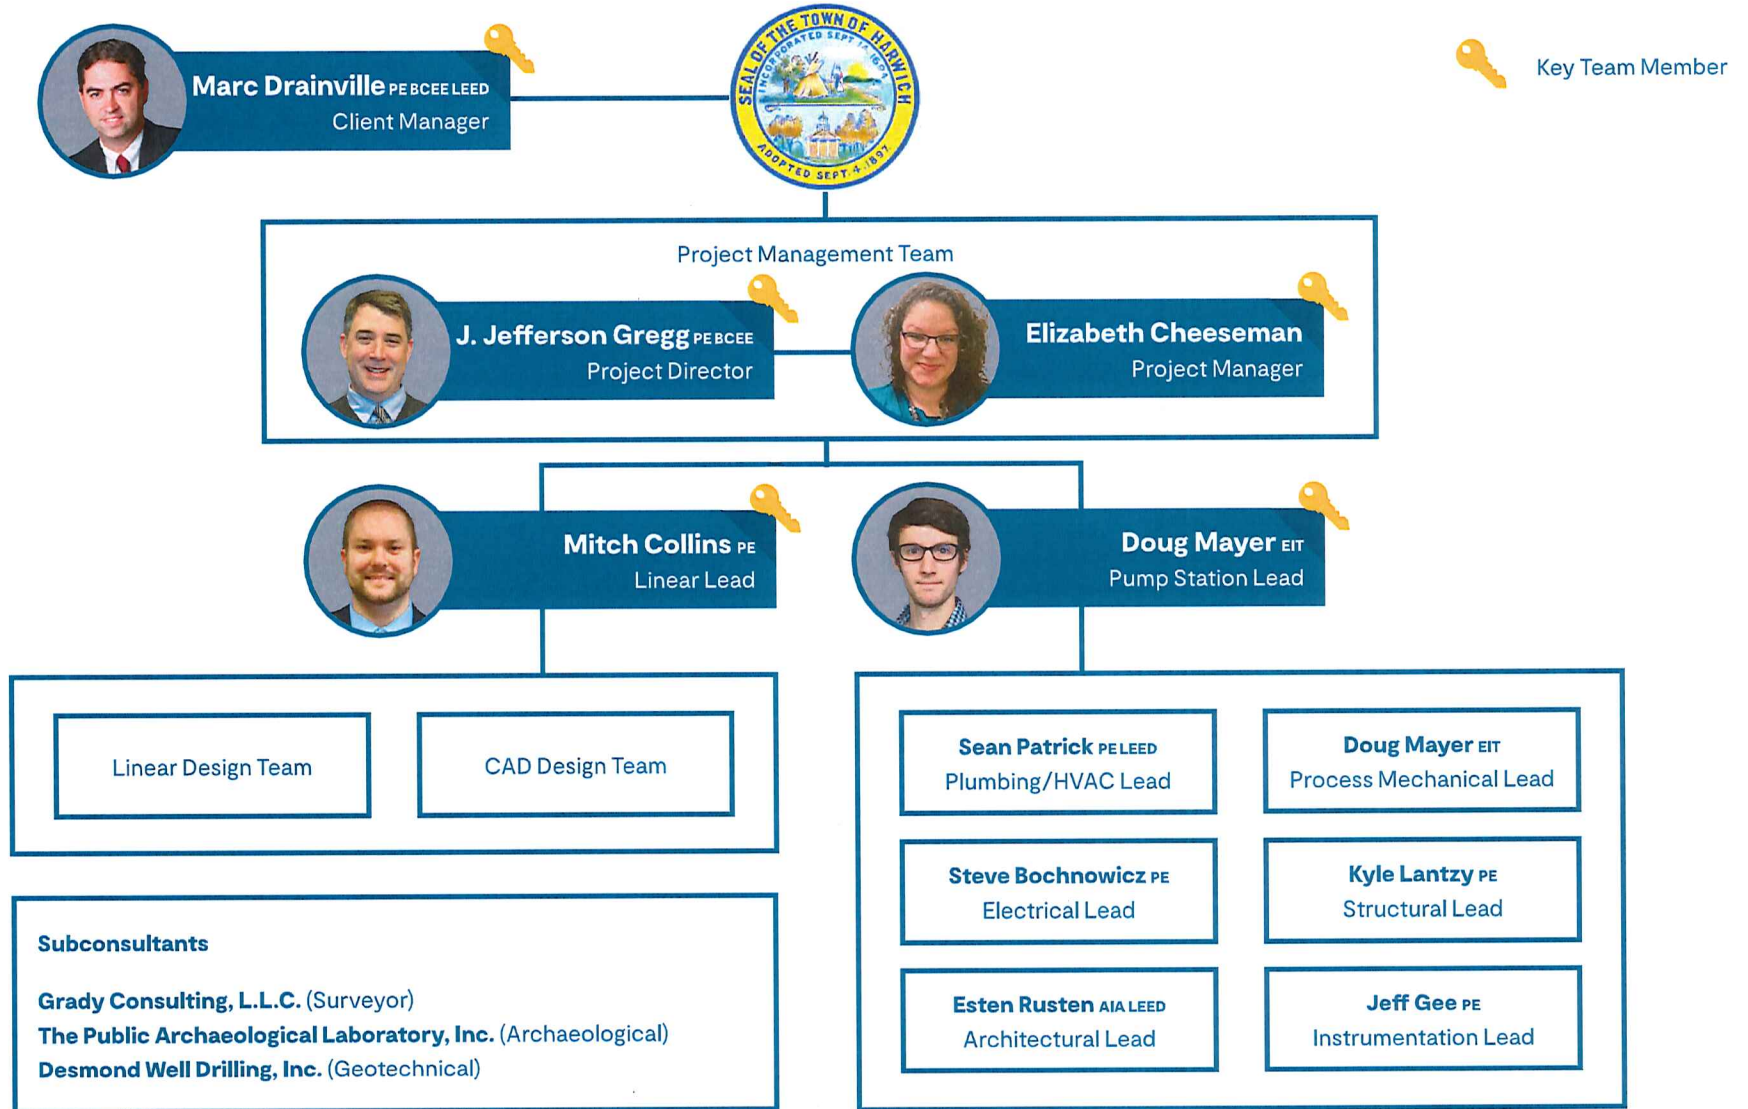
Marc Drainville PE BCEE LEED
Client Manager

SEAL OF THE TOWN OF HARWICH
INCORPORATED SEPT. 14, 1694
ADOPTED SEPT. 4, 1897

Key Team Member

Project Management Team

J. Jefferson Gregg PE BCEE
Project Director

Elizabeth Cheeseman
Project Manager

Mitch Collins PE
Linear Lead

Doug Mayer EIT
Pump Station Lead

Linear Design Team

CAD Design Team

Sean Patrick PE LEED
Plumbing/HVAC Lead

Doug Mayer EIT
Process Mechanical Lead

Steve Bochnowicz PE
Electrical Lead

Kyle Lantzy PE
Structural Lead

Esten Rusten AIA LEED
Architectural Lead

Jeff Gee PE
Instrumentation Lead

Subconsultants

Grady Consulting, L.L.C. (Surveyor)
The Public Archaeological Laboratory, Inc. (Archaeological)
Desmond Well Drilling, Inc. (Geotechnical)